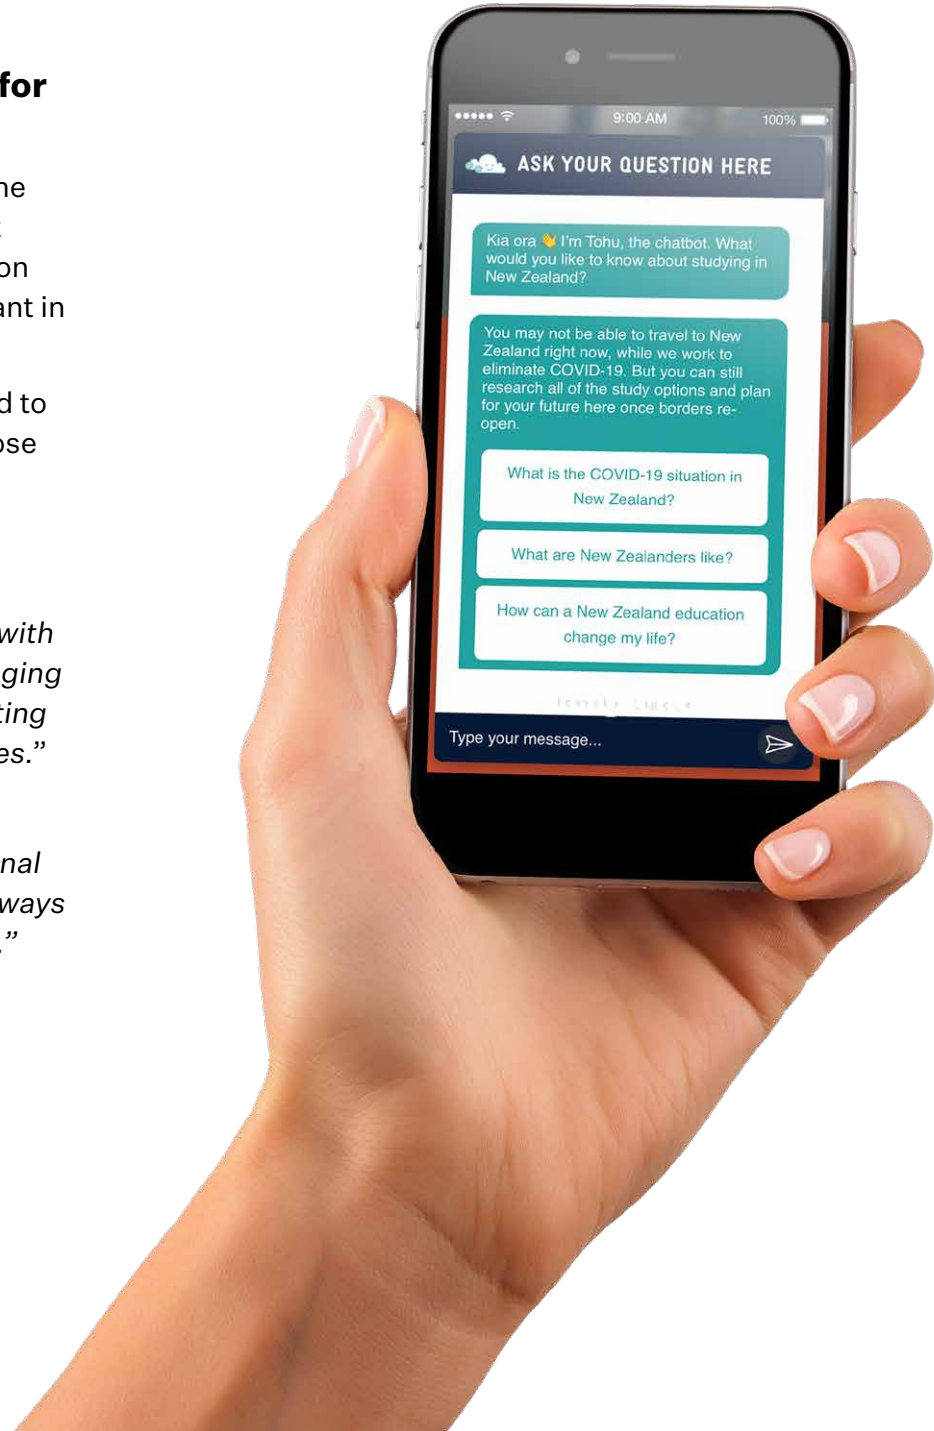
for

ne
t
on
ant in

d to
ose

with
ging
ting
es."

nal
ways
."

9:00 AM
100%

ASK YOUR QUESTION HERE

Kia ora 👋 I'm Tohu, the chatbot. What would you like to know about studying in New Zealand?

You may not be able to travel to New Zealand right now, while we work to eliminate COVID-19. But you can still research all of the study options and plan for your future here once borders re-open.

What is the COVID-19 situation in New Zealand?

What are New Zealanders like?

How can a New Zealand education change my life?

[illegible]

Type your message...